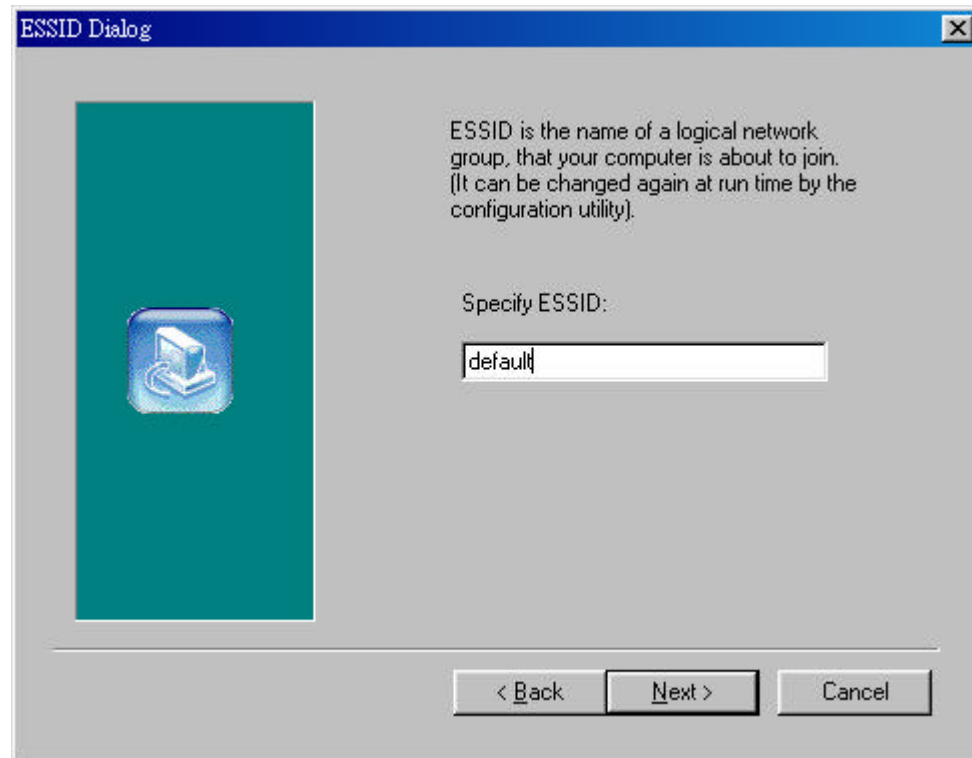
ESSID Dialog

ESSID is the name of a logical network group, that your computer is about to join. (It can be changed again at run time by the configuration utility).

Specify ESSID:

default

< Back

Next >

Cancel